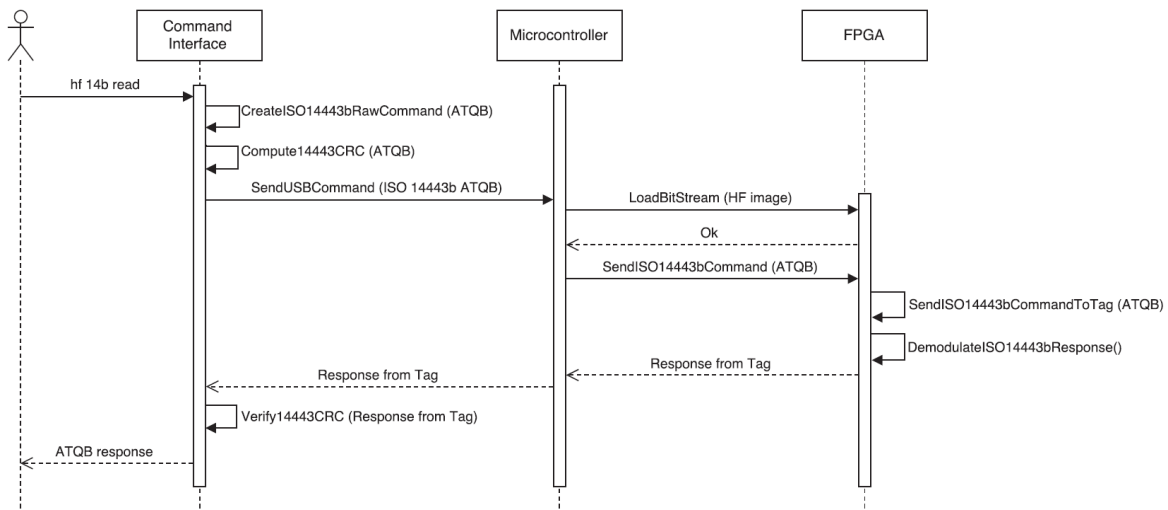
Command Interface

Microcontroller

FPGA

hf 14b read

CreateISO14443bRawCommand (ATQB)

Compute14443CRC (ATQB)

SendUSBCommand (ISO 14443b ATQB)

LoadBitStream (HF image)

Ok

SendISO14443bCommand (ATQB)

SendISO14443bCommandToTag (ATQB)

DemodulateISO14443bResponse()

Response from Tag

Response from Tag

Verify14443CRC (Response from Tag)

ATQB response